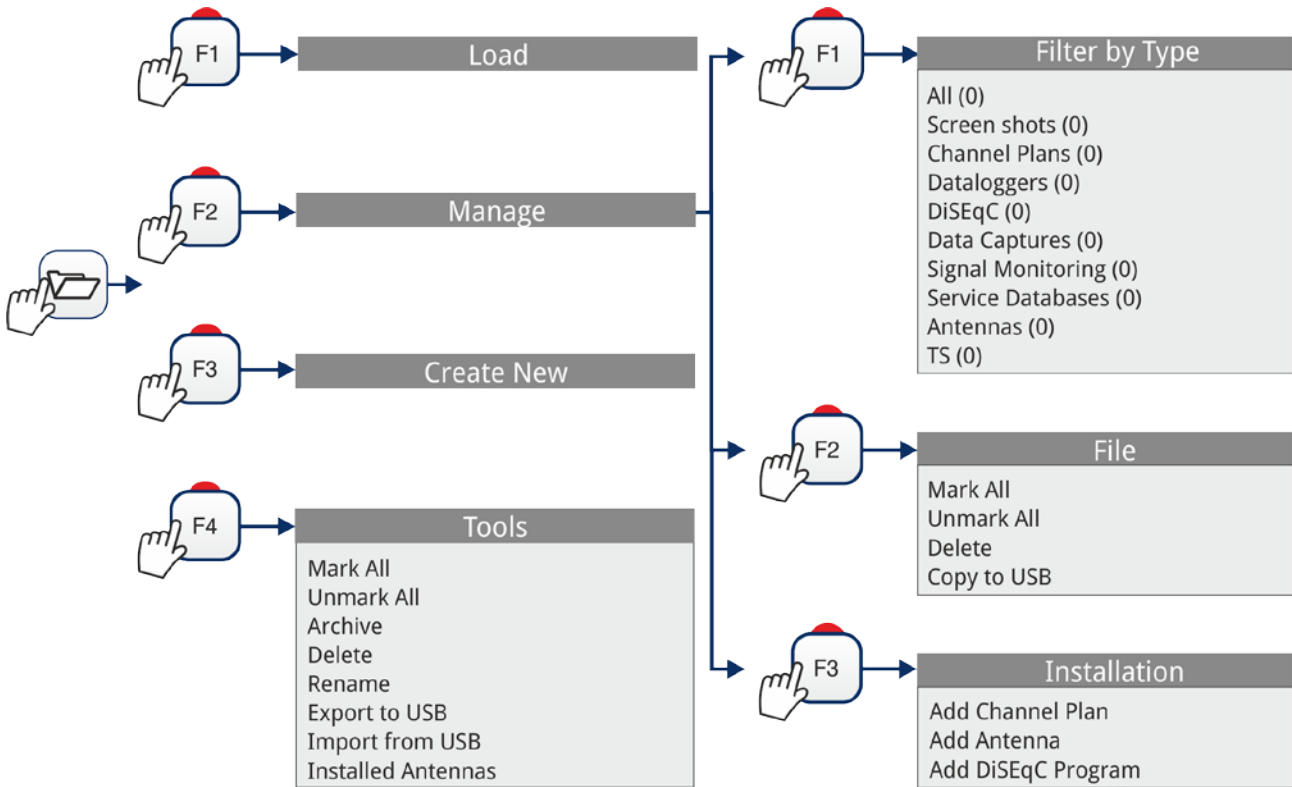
F1

Load

F2

Manage

F3

Create New

F4

Tools

Mark All
Unmark All
Archive
Delete
Rename
Export to USB
Import from USB
Installed Antennas

F1

Filter by Type

All (0)
Screen shots (0)
Channel Plans (0)
Dataloggers (0)
DiSEqC (0)
Data Captures (0)
Signal Monitoring (0)
Service Databases (0)
Antennas (0)
TS (0)

F2

File

Mark All
Unmark All
Delete
Copy to USB

F3

Installation

Add Channel Plan
Add Antenna
Add DiSEqC Program